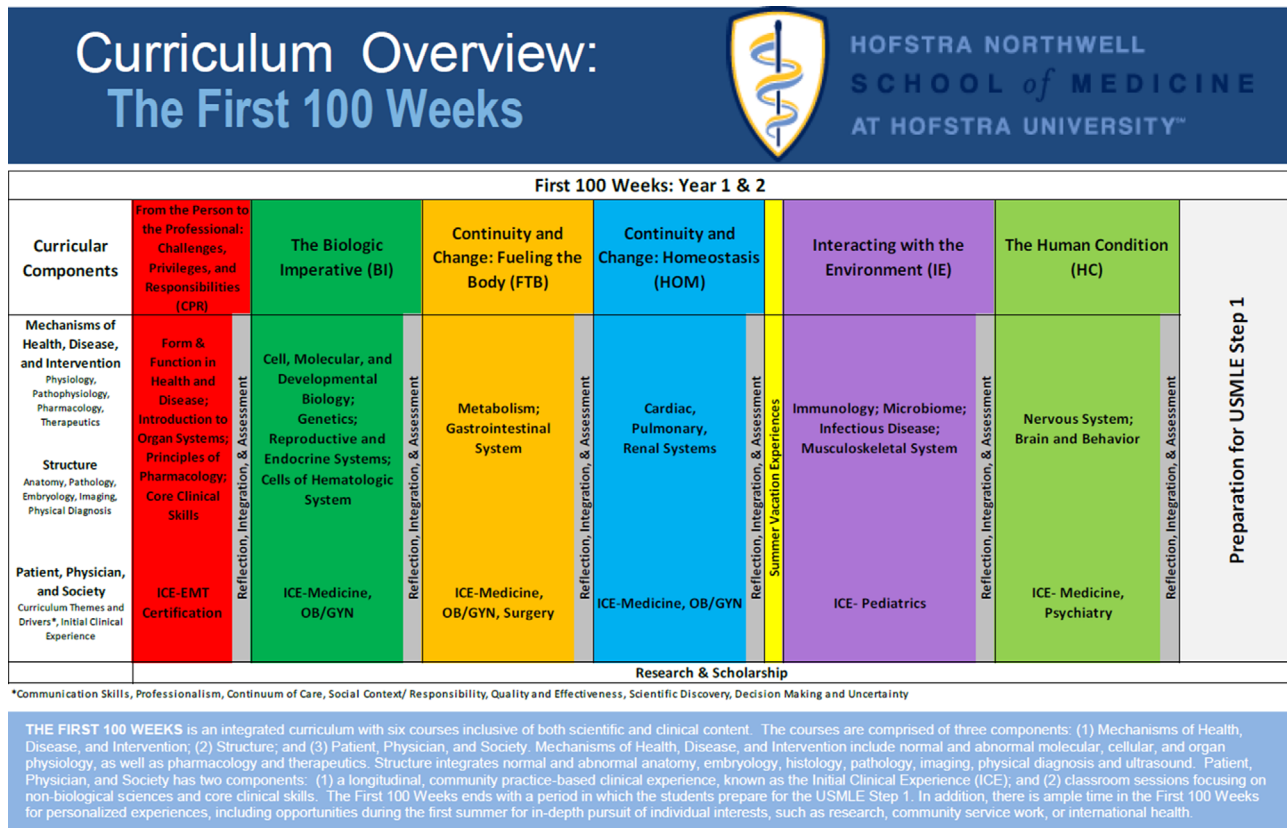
Curriculum Overview:
The First 100 Weeks

HOFSTRA NORTHWELL
SCHOOL of MEDICINE
AT HOFSTRA UNIVERSITY™

First 100 Weeks: Year 1 & 2

| Curricular Components | From the Person to the Professional: Challenges, Privileges, and Responsibilities (CPR) | | The Biologic Imperative (BI) | | Continuity and Change: Fueling the Body (FTB) | | Continuity and Change: Homeostasis (HOM) | | | Interacting with the Environment (IE) | | The Human Condition (HC) | | |
|---|---|---|---|---|---|---|---|---|---|---|---|---|---|---|
| Mechanisms of Health, Disease, and Intervention Physiology, Pathophysiology, Pharmacology, Therapeutics<br><br>Structure Anatomy, Pathology, Embryology, Imaging, Physical Diagnosis | Form & Function in Health and Disease; Introduction to Organ Systems; Principles of Pharmacology; Core Clinical Skills | Reflection, Integration, & Assessment | Cell, Molecular, and Developmental Biology; Genetics; Reproductive and Endocrine Systems; Cells of Hematologic System | Reflection, Integration, & Assessment | Metabolism; Gastrointestinal System | Reflection, Integration, & Assessment | Cardiac, Pulmonary, Renal Systems | Reflection, Integration, & Assessment | Summer Vacation Experiences | Immunology; Microbiome; Infectious Disease; Musculoskeletal System | Reflection, Integration, & Assessment | Nervous System; Brain and Behavior | Reflection, Integration, & Assessment | Preparation for USMLE Step 1 |
| Patient, Physician, and Society Curriculum Themes and Drivers*, Initial Clinical Experience | ICE-EMT Certification | | ICE-Medicine, OB/GYN | | ICE-Medicine, OB/GYN, Surgery | | ICE-Medicine, OB/GYN | | | ICE- Pediatrics | | ICE- Medicine, Psychiatry | | |

Research & Scholarship

*Communication Skills, Professionalism, Continuum of Care, Social Context/ Responsibility, Quality and Effectiveness, Scientific Discovery, Decision Making and Uncertainty

THE FIRST 100 WEEKS is an integrated curriculum with six courses inclusive of both scientific and clinical content. The courses are comprised of three components: (1) Mechanisms of Health, Disease, and Intervention; (2) Structure; and (3) Patient, Physician, and Society. Mechanisms of Health, Disease, and Intervention include normal and abnormal molecular, cellular, and organ physiology, as well as pharmacology and therapeutics. Structure integrates normal and abnormal anatomy, embryology, histology, pathology, imaging, physical diagnosis and ultrasound. Patient, Physician, and Society has two components: (1) a longitudinal, community practice-based clinical experience, known as the Initial Clinical Experience (ICE); and (2) classroom sessions focusing on non-biological sciences and core clinical skills. The First 100 Weeks ends with a period in which the students prepare for the USMLE Step 1. In addition, there is ample time in the First 100 Weeks for personalized experiences, including opportunities during the first summer for in-depth pursuit of individual interests, such as research, community service work, or international health.